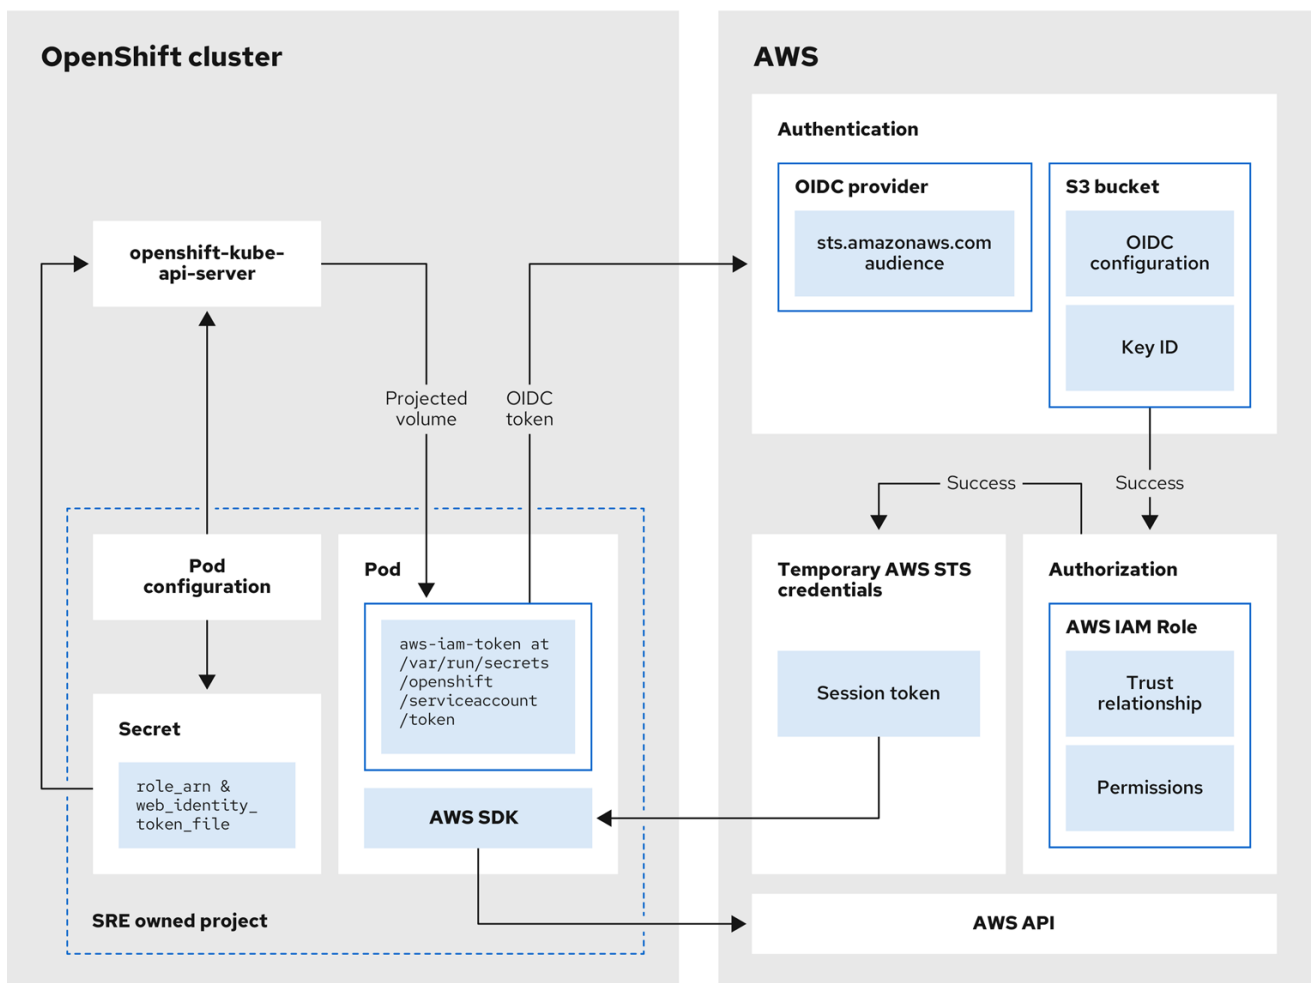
OpenShift cluster

openshift-kube-api-server

Projected volume

OIDC token

Pod configuration

Pod

aws-iam-token at /var/run/secrets /openshift /serviceaccount /token

Secret

role_arn & web_identity_ token_file

AWS SDK

SRE owned project

AWS

Authentication

OIDC provider

sts.amazonaws.com audience

S3 bucket

OIDC configuration

Key ID

Success

Success

Temporary AWS STS credentials

Session token

Authorization

AWS IAM Role

Trust relationship

Permissions

AWS API